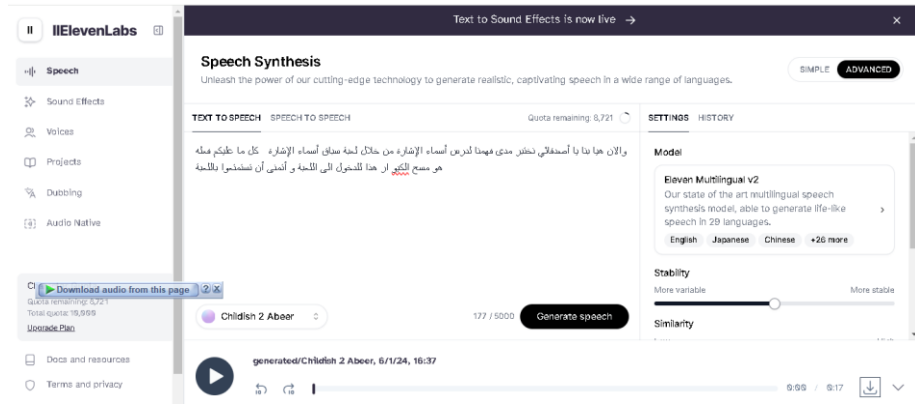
IIElevenLabs

Speech
Sound Effects
Voices
Projects
Dubbing
Audio Native

Text to Sound Effects is now live →

Speech Synthesis
Unleash the power of our cutting-edge technology to generate realistic, captivating speech in a wide range of languages.

SIMPLE ADVANCED

TEXT TO SPEECH SPEECH TO SPEECH
Quota remaining: 8,721

والان هيا بنا يا أصدقائي نحشر مدى فهمنا لدرس أسماء الإشارة من خلال لعبة سباق أسماء الإشارة كل ما عليكم فعله هو مسح الكيو ار هذا للدخول الى اللعبة و أتمنى أن تستمتعوا باللعبة

Childish 2 Abeer
177 / 5000
Generate speech

SETTINGS HISTORY

Model
Eleven Multilingual v2
Our state of the art multilingual speech synthesis model, able to generate life-like speech in 29 languages.
English Japanese Chinese +26 more

Stability
More variable
More stable

Similarity

Cl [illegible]
Download audio from this page ? X
Quota remaining: 8,721
Total quota: 10,000
Upgrade Plan

Docs and resources
Terms and privacy

generated/Childish 2 Abeer, 6/1/24, 16:37
0:00 / 0:17